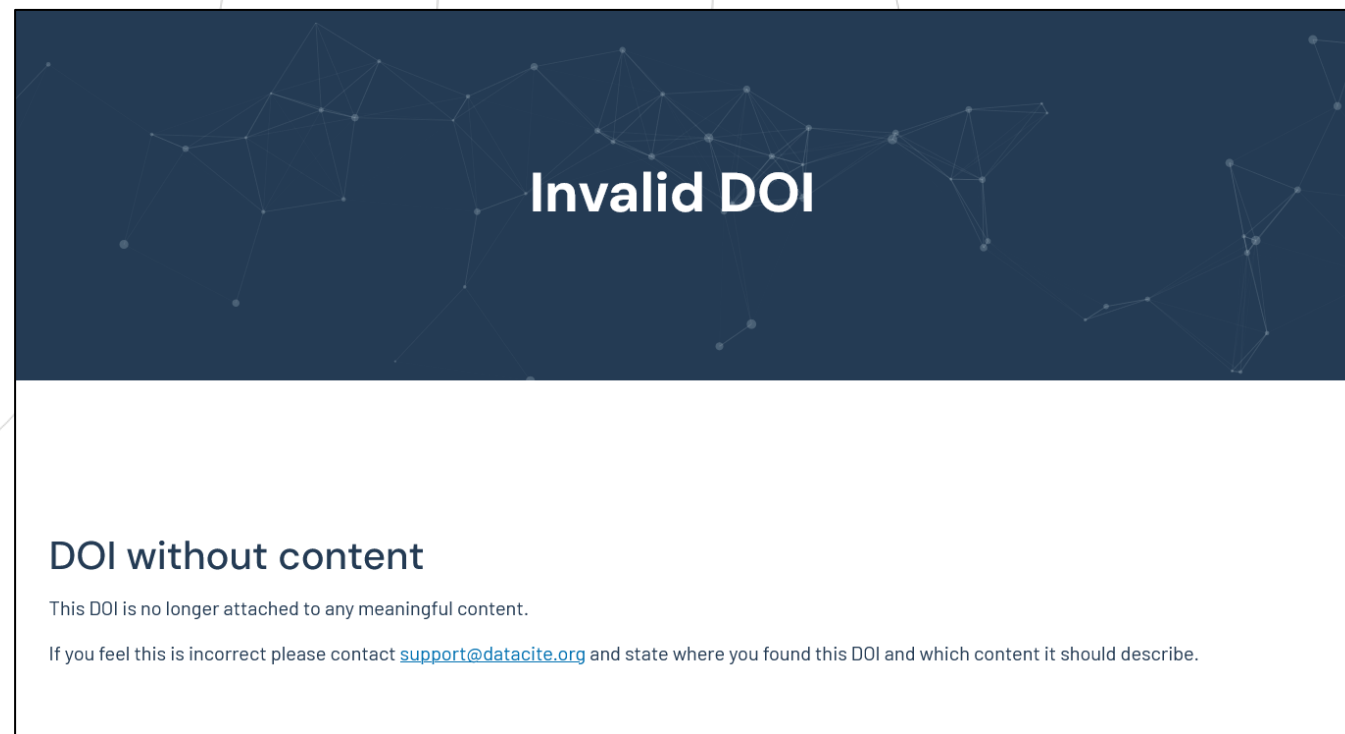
Invalid DOI

DOI without content

This DOI is no longer attached to any meaningful content.

If you feel this is incorrect please contact support@datacite.org and state where you found this DOI and which content it should describe.